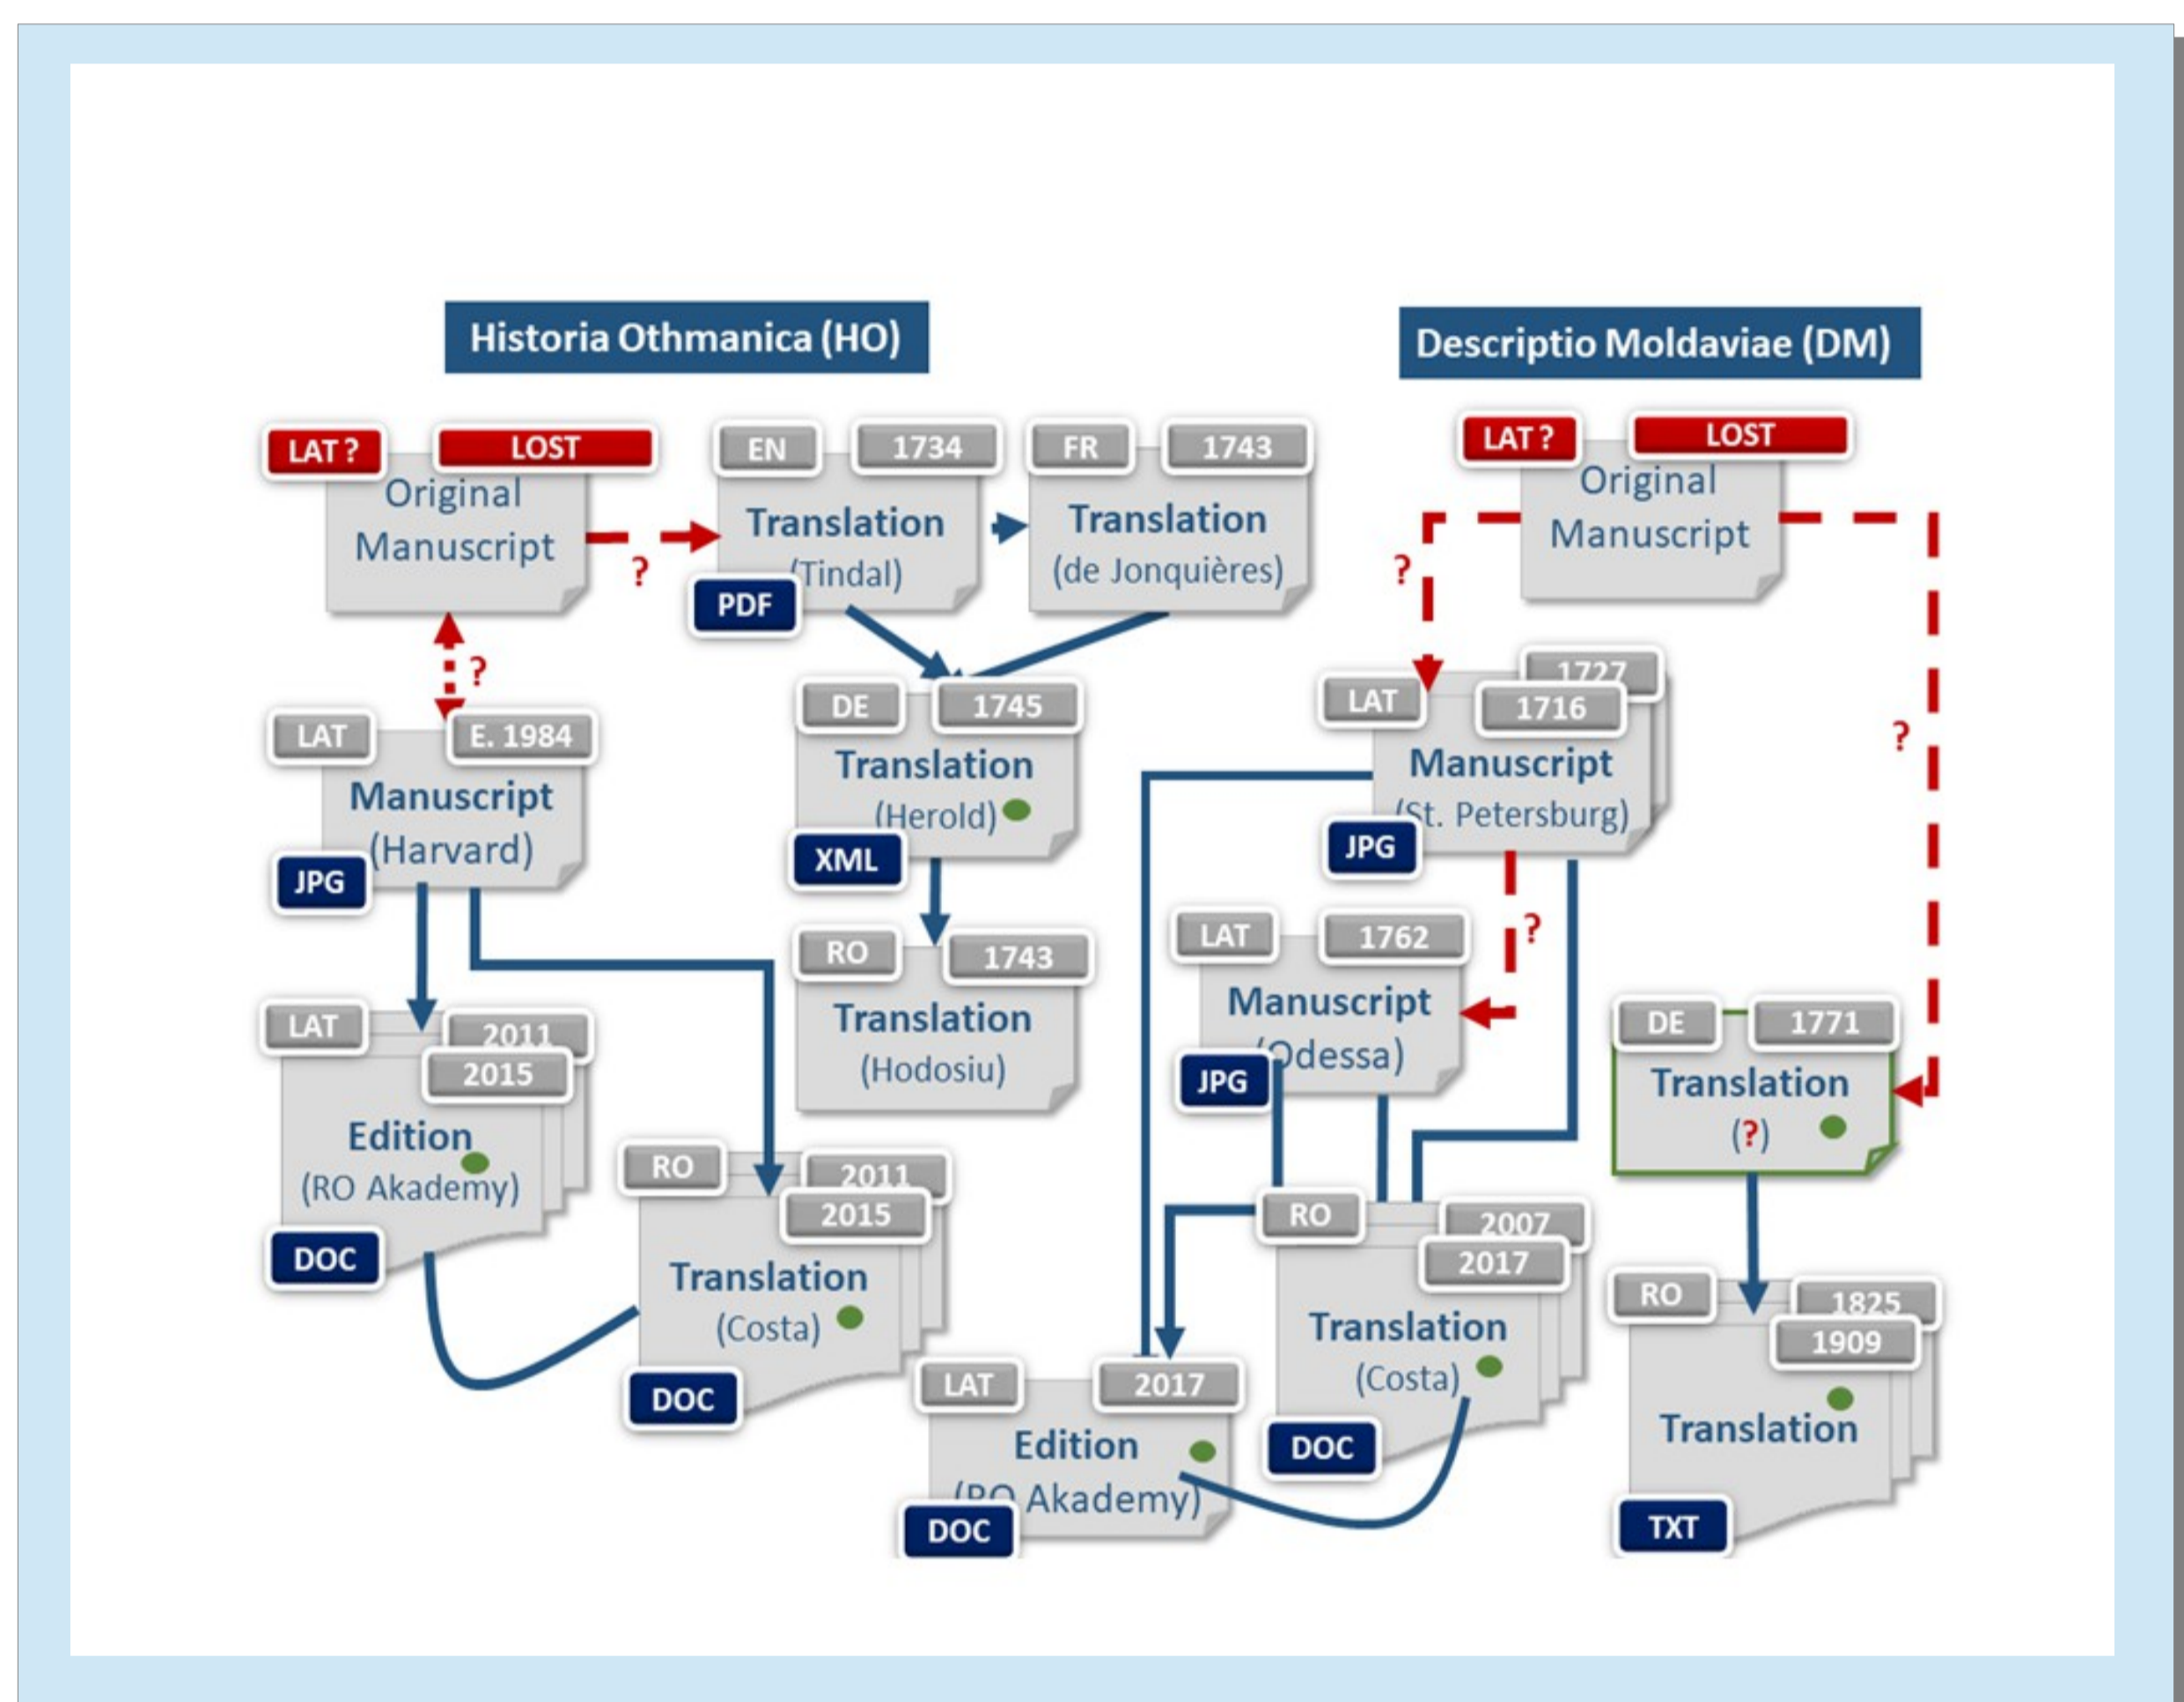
Historia Othmanica (HO)

LAT ? LOST
Original Manuscript

?

EN 1734
Translation (Tindal)
PDF

FR 1743
Translation (de Jonquières)

?

LAT E. 1984
Manuscript (Harvard)
JPG

DE 1745
Translation (Herold)
XML

RO 1743
Translation (Hodosiu)

LAT 2011 2015
Edition (RO Akademy)
DOC

RO 2011 2015
Translation (Costa)
DOC

Descriptio Moldaviae (DM)

LAT ? LOST
Original Manuscript

?

?

LAT 1727 1716
Manuscript (St. Petersburg)
JPG

?

LAT 1762
Manuscript (Odessa)
JPG

DE 1771
Translation (?)

RO 2007 2017
Translation (Costa)
DOC

LAT 2017
Edition (RO Akademy)
DOC

RO 1825 1909
Translation
TXT